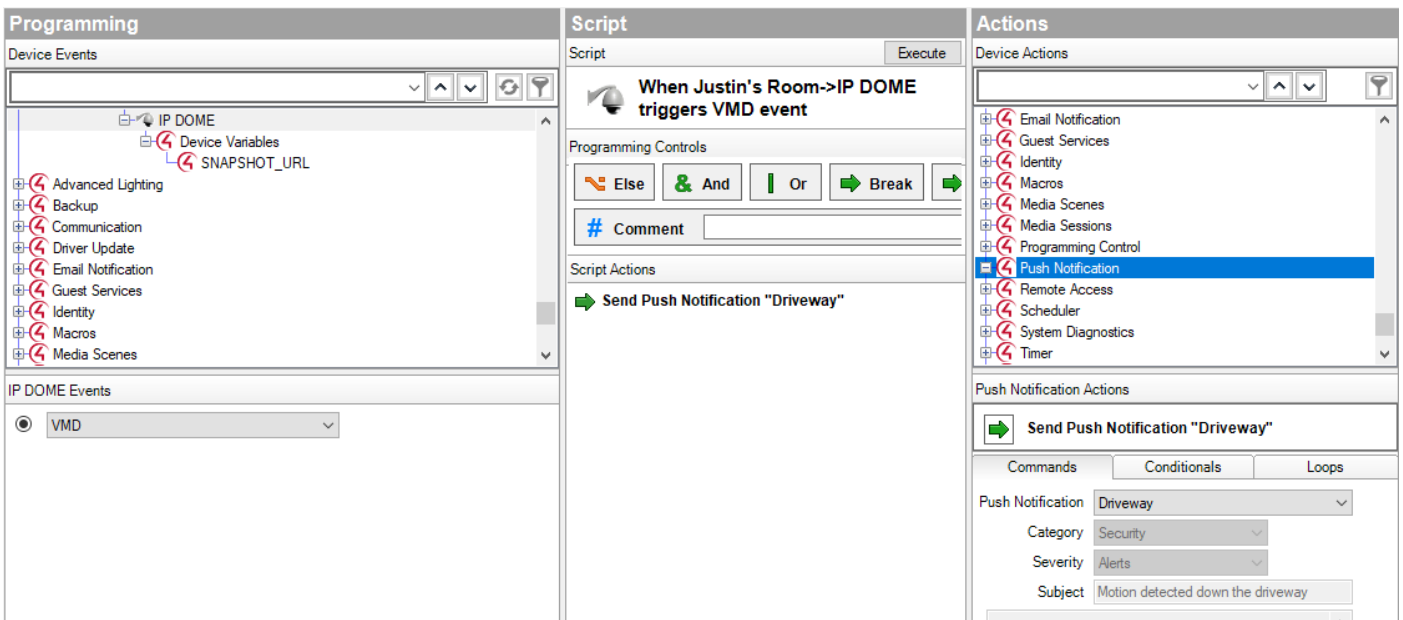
Programming

Device Events

IP DOME
Device Variables
SNAPSHOT_URL
Advanced Lighting
Backup
Communication
Driver Update
Email Notification
Guest Services
Identity
Macros
Media Scenes

IP DOME Events

VMD

Script

Script
Execute

When Justin's Room->IP DOME triggers VMD event

Programming Controls

Else
And
Or
Break

Comment

Script Actions

Send Push Notification "Driveway"

Actions

Device Actions

Email Notification
Guest Services
Identity
Macros
Media Scenes
Media Sessions
Programming Control
Push Notification
Remote Access
Scheduler
System Diagnostics
Timer

Push Notification Actions

Send Push Notification "Driveway"

Commands
Conditionals
Loops

Push Notification Driveway
Category Security
Severity Alerts
Subject Motion detected down the driveway